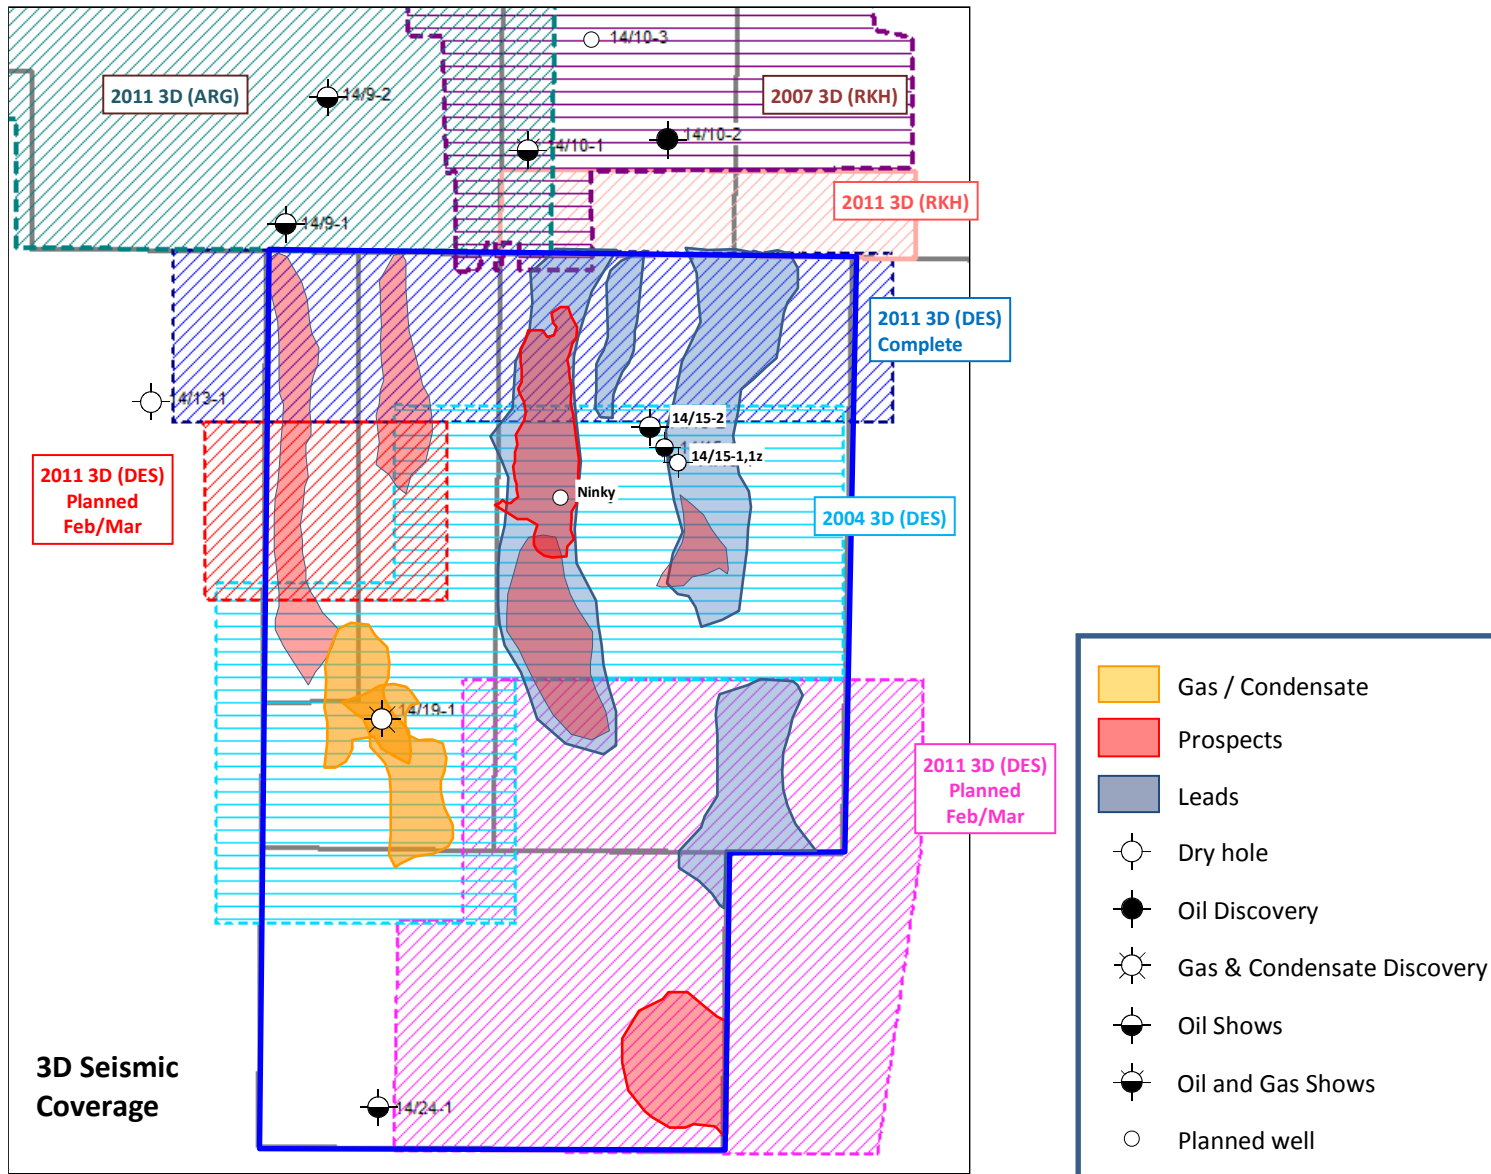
14/10-3

2011 3D (ARG)

14/9-2

2007 3D (RKH)

14/10-2

14/10-1

2011 3D (RKH)

14/9-1

2011 3D (DES) Complete

14/13-1

14/15-2

14/15-1,1z

2011 3D (DES) Planned Feb/Mar

Ninky

2004 3D (DES)

14/19-1

2011 3D (DES) Planned Feb/Mar

3D Seismic Coverage

14/24-1

Gas / Condensate
Prospects
Leads
Dry hole
Oil Discovery
Gas & Condensate Discovery
Oil Shows
Oil and Gas Shows
Planned well